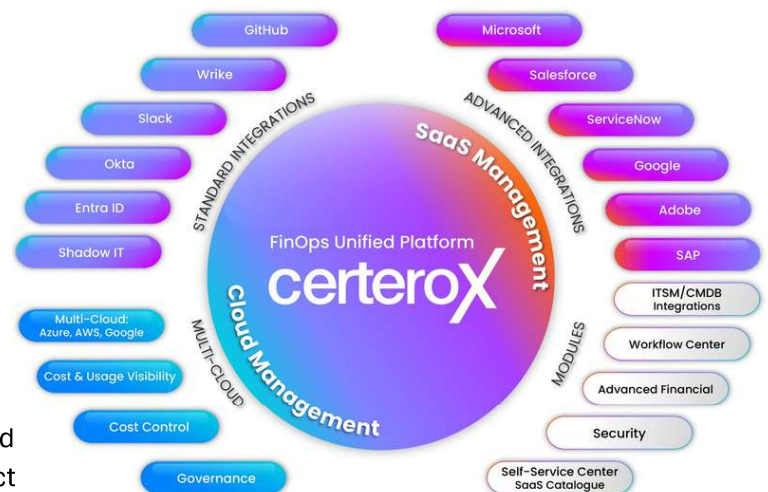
GitHub
Wrike
Slack
Okta
Entra ID
Shadow IT

STANDARD INTEGRATIONS

Microsoft
Salesforce
ServiceNow
Google
Adobe
SAP

ADVANCED INTEGRATIONS

SaaS Management

FinOps Unified Platform
certeroX

Cloud Management

MULTI-CLOUD

Multi-Cloud: Azure, AWS, Google
Cost & Usage Visibility
Cost Control
Governance

MODULES

ITSM/CMDB Integrations
Workflow Center
Advanced Financial
Security
Self-Service Center SaaS Catalogue

d
ct